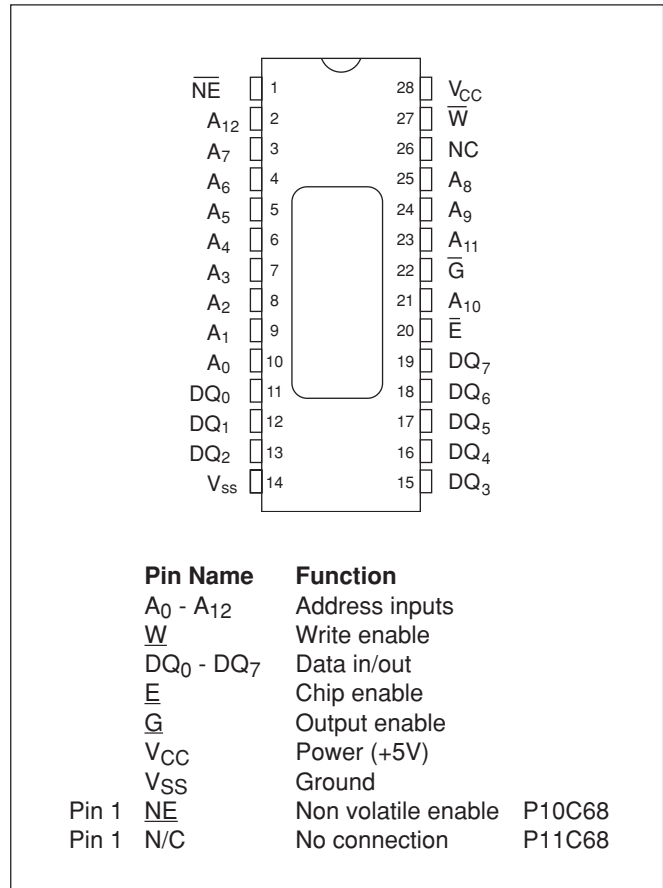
$\overline{NE}$ 1
$A_{12}$ 2
$A_7$ 3
$A_6$ 4
$A_5$ 5
$A_4$ 6
$A_3$ 7
$A_2$ 8
$A_1$ 9
$A_0$ 10
$DQ_0$ 11
$DQ_1$ 12
$DQ_2$ 13
$V_{ss}$ 14

28 $V_{CC}$
27 $\overline{W}$
26 NC
25 $A_8$
24 $A_9$
23 $A_{11}$
22 $\overline{G}$
21 $A_{10}$
20 $\overline{E}$
19 $DQ_7$
18 $DQ_6$
17 $DQ_5$
16 $DQ_4$
15 $DQ_3$

| | Pin Name | Function | |
|---|---|---|---|
| | $A_0$ - $A_{12}$ | Address inputs | |
| | $\underline{W}$ | Write enable | |
| | $DQ_0$ - $DQ_7$ | Data in/out | |
| | $\underline{E}$ | Chip enable | |
| | $\underline{G}$ | Output enable | |
| | $V_{CC}$ | Power (+5V) | |
| | $V_{SS}$ | Ground | |
| Pin 1 | $\underline{NE}$ | Non volatile enable | P10C68 |
| Pin 1 | N/C | No connection | P11C68 |